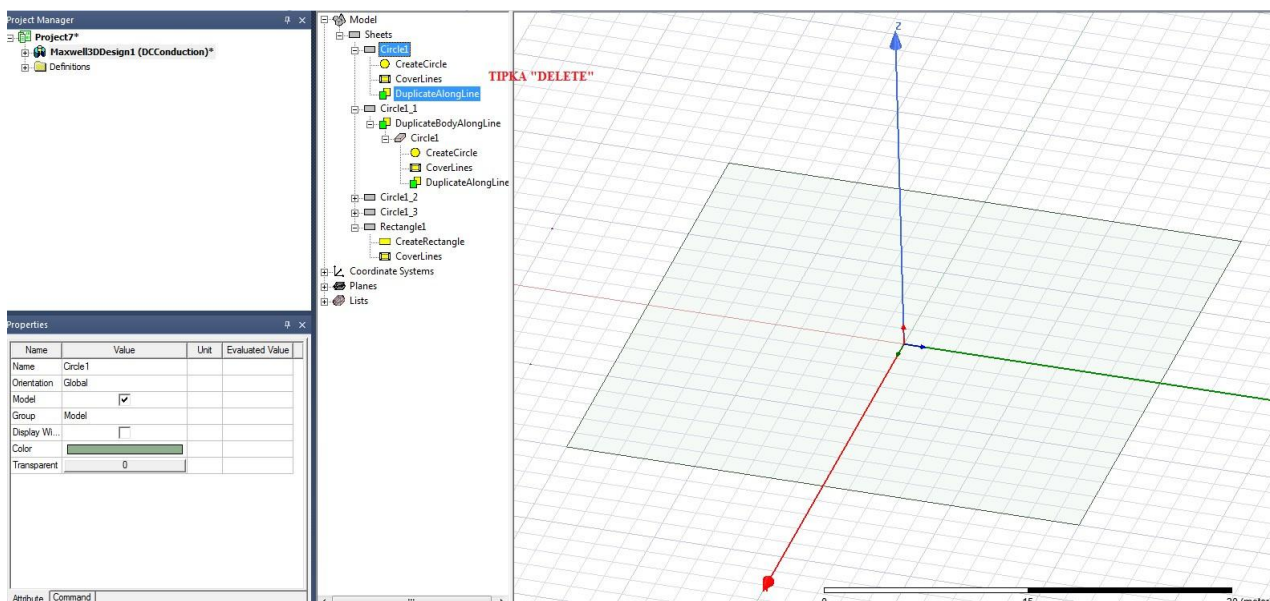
Project Manager
Project7*
Maxwell3DDesign1 (DCConduction)*
Definitions

Properties

| Name | Value | Unit | Evaluated Value |
|---|---|---|---|
| Name | Circle1 | | |
| Orientation | Global | | |
| Model | ✓ | | |
| Group | Model | | |
| Display Wi... | | | |
| Color | | | |
| Transparent | 0 | | |

Attribute Command

Model
Sheets
Circle1
CreateCircle
CoverLines
DuplicateAlongLine
Circle1_1
DuplicateBodyAlongLine
Circle1
CreateCircle
CoverLines
DuplicateAlongLine
Circle1_2
Circle1_3
Rectangle1
CreateRectangle
CoverLines
Coordinate Systems
Planes
Lists

TIPKA "DELETE"

Z

0
15
30 (meter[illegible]